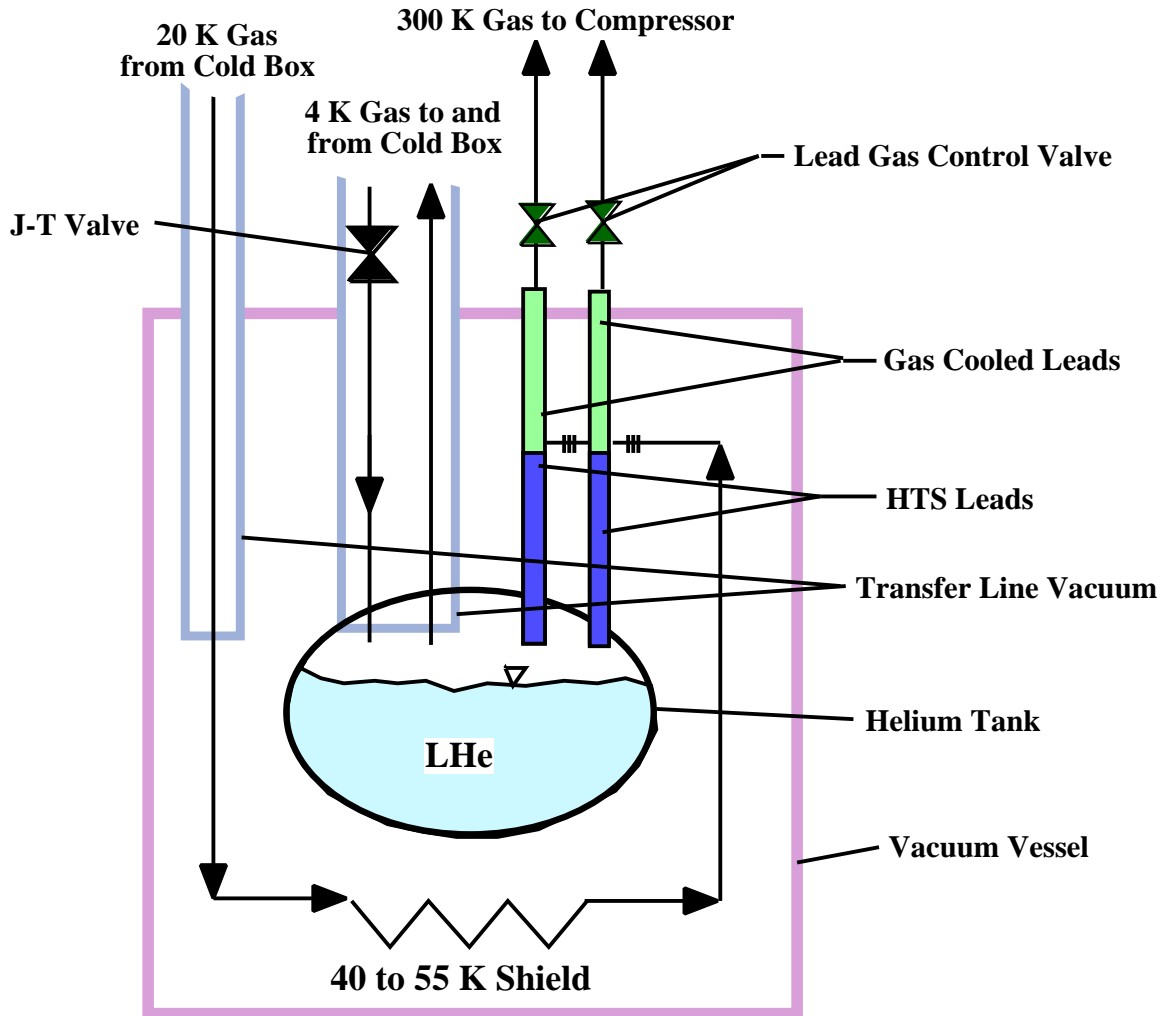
20 K Gas
from Cold Box

300 K Gas to Compressor

4 K Gas to and
from Cold Box

Lead Gas Control Valve

J-T Valve

Gas Cooled Leads

HTS Leads

Transfer Line Vacuum

Helium Tank

LHe

Vacuum Vessel

40 to 55 K Shield